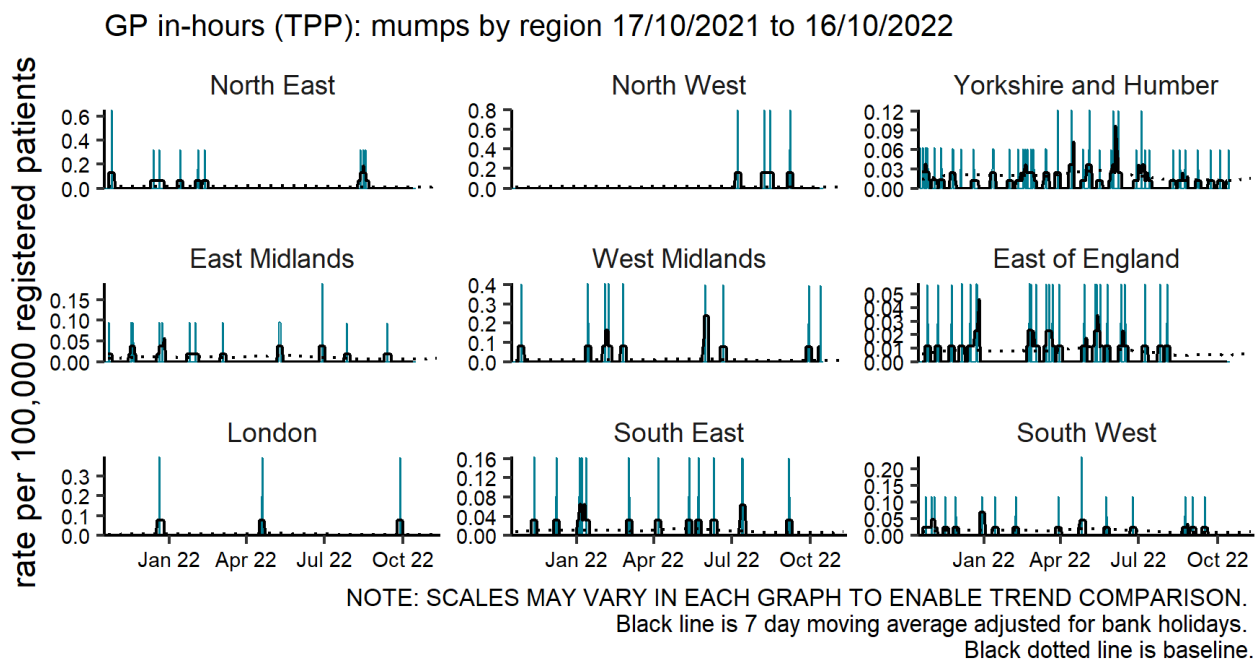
GP in-hours (TPP): mumps by region 17/10/2021 to 16/10/2022

rate per 100,000 registered patients

North East
0.6
0.4
0.2
0.0

North West
0.8
0.6
0.4
0.2
0.0

Yorkshire and Humber
0.12
0.09
0.06
0.03
0.00

East Midlands
0.15
0.10
0.05
0.00

West Midlands
0.4
0.3
0.2
0.1
0.0

East of England
0.05
0.04
0.03
0.02
0.01
0.00

London
0.3
0.2
0.1
0.0
Jan 22
Apr 22
Jul 22
Oct 22

South East
0.16
0.12
0.08
0.04
0.00
Jan 22
Apr 22
Jul 22
Oct 22

South West
0.20
0.15
0.10
0.05
0.00
Jan 22
Apr 22
Jul 22
Oct 22

NOTE: SCALES MAY VARY IN EACH GRAPH TO ENABLE TREND COMPARISON.
Black line is 7 day moving average adjusted for bank holidays.
Black dotted line is baseline.